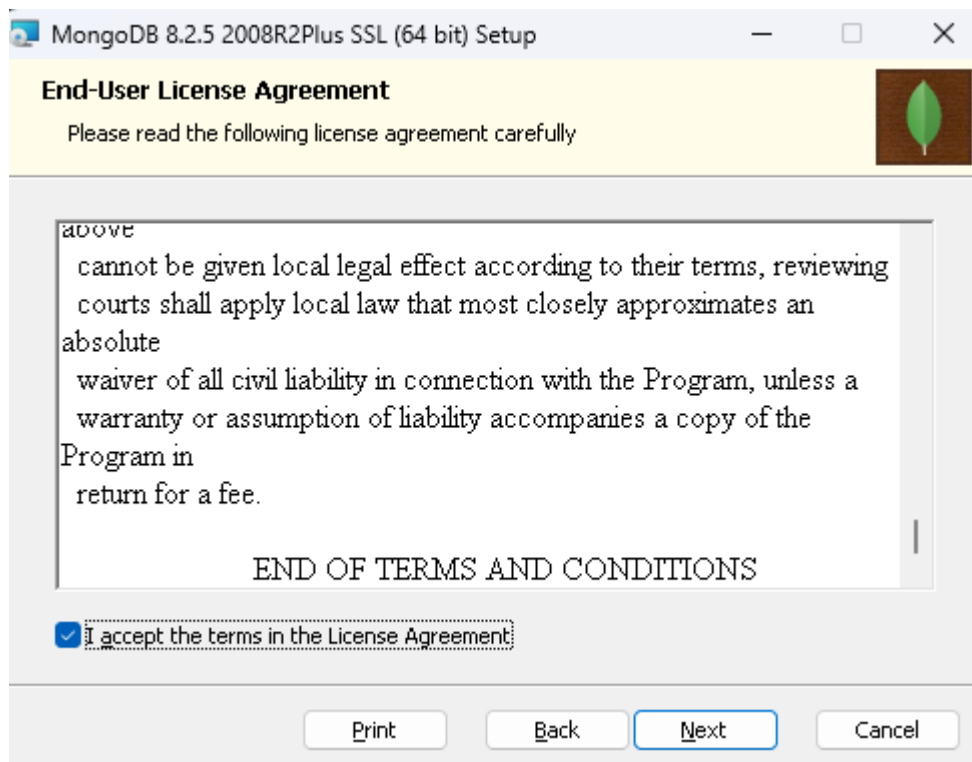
MongoDB 8.2.5 2008R2Plus SSL (64 bit) Setup

End-User License Agreement
Please read the following license agreement carefully

above
cannot be given local legal effect according to their terms, reviewing courts shall apply local law that most closely approximates an absolute
waiver of all civil liability in connection with the Program, unless a warranty or assumption of liability accompanies a copy of the Program in
return for a fee.

END OF TERMS AND CONDITIONS

I accept the terms in the License Agreement

Print Back Next Cancel